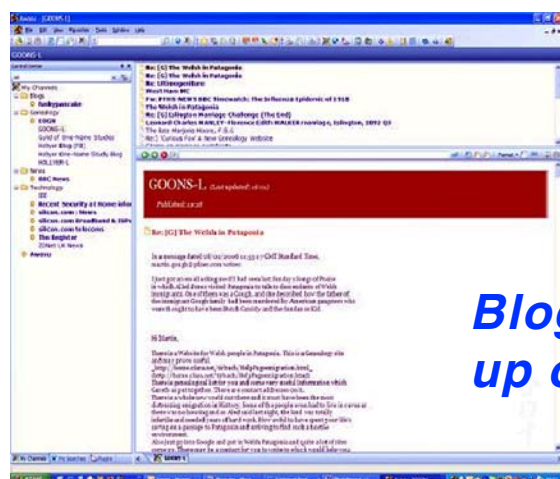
GOONS-L

My Channels
Blogs
funkypancake
Genealogy
GOONS-L
Guild of One-Name Studies
Hollyer Blog (FB)
Hollyer One-Name Study Blog
HOLLYER-L
News
BBC News
Technology
Recent Security at Home Infor
silicon.com : News
silicon.com Broadband & ISPs
silicon.com Telecoms
The Register
ZDNet UK News
Awasu

Re: [G] The Welsh in Patagonia
Re: [G] The Welsh in Patagonia
Re: Ultimogeniture
West Ham BC
Fw: RTHS-NEWS BBC Timewatch: The Influenza Epidemic of 1918
The Welsh in Patagonia
Re: [G] Islington Marriage Challenge (The End)
Leonard Charles HARLEY-Florence Edith WALKER marriage, Islington, 1892 Q3
The Rev Marjorie Moore, F.S.G.
Re: Curious Fox & Irene Genealogy Website

GOONS-L (Last updated: 08:01)
Published: 12:28

Re: [G] The Welsh in Patagonia

Hi Martin,

Blog
up